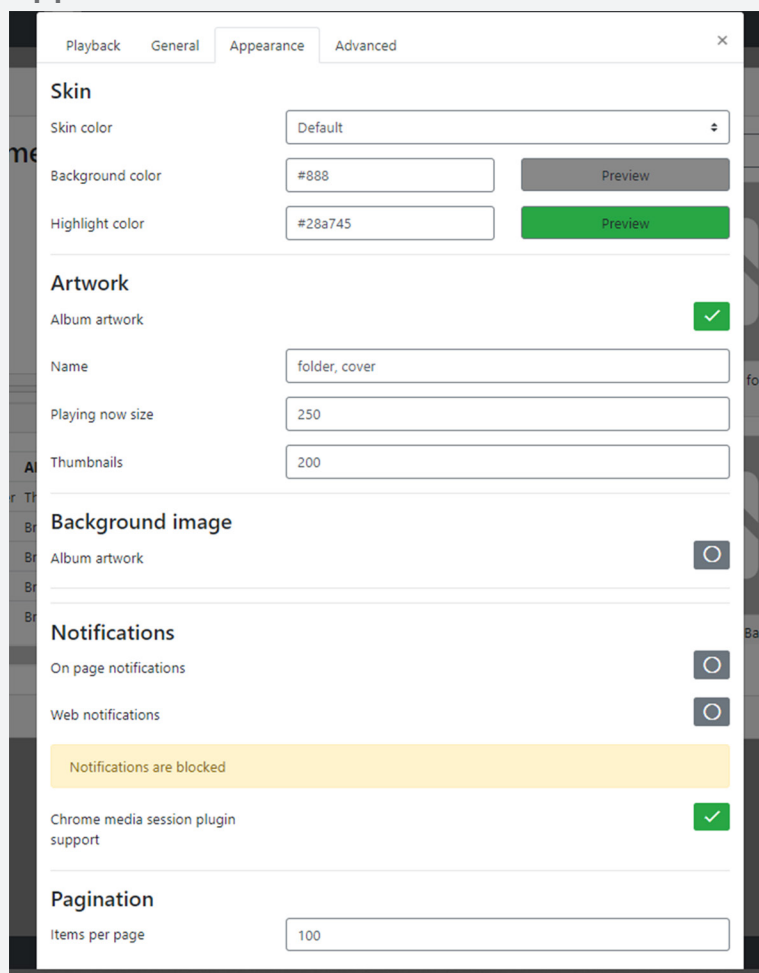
Playback General Appearance Advanced ×

Skin

Skin color Default

Background color #888 Preview

Highlight color #28a745 Preview

Artwork

Album artwork ✓

Name folder, cover

Playing now size 250

Thumbnails 200

Background image

Album artwork

Notifications

On page notifications

Web notifications

Notifications are blocked

Chrome media session plugin support ✓

Pagination

Items per page 100